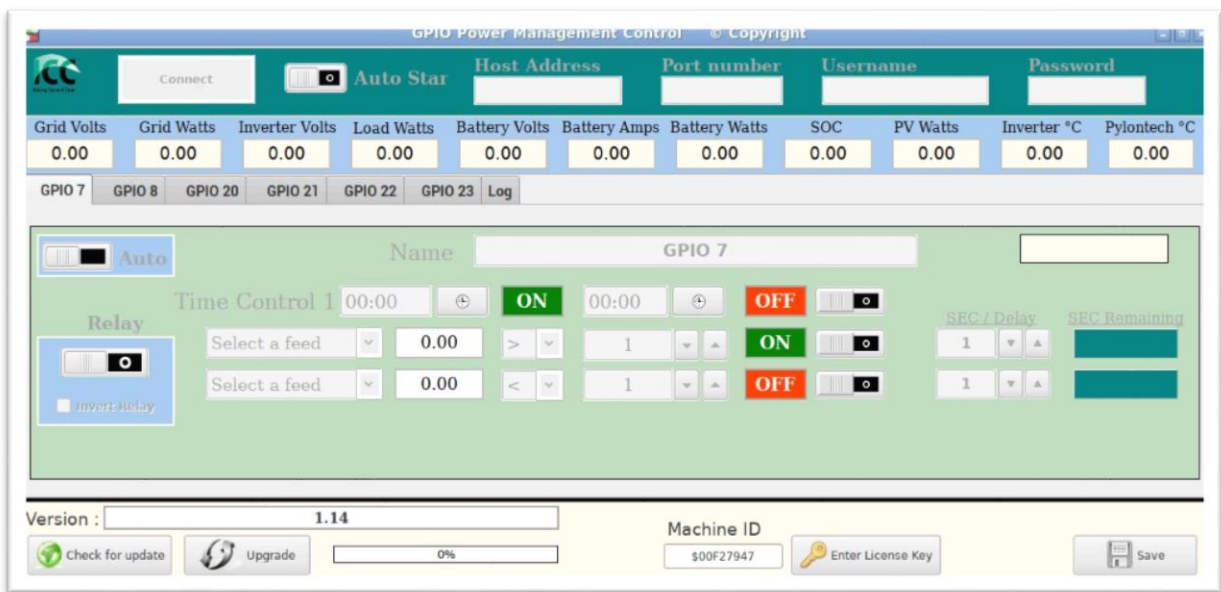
GPIO Power Management Control © Copyright

Connect
Auto Star
Host Address
Port number
Username
Password

| Grid Volts | Grid Watts | Inverter Volts | Load Watts | Battery Volts | Battery Amps | Battery Watts | SOC | PV Watts | Inverter °C | Pylontech °C |
|---|---|---|---|---|---|---|---|---|---|---|
| 0.00 | 0.00 | 0.00 | 0.00 | 0.00 | 0.00 | 0.00 | 0.00 | 0.00 | 0.00 | 0.00 |

GPIO 7 GPIO 8 GPIO 20 GPIO 21 GPIO 22 GPIO 23 Log

Auto
Name GPIO 7

Time Control 1 00:00 ON 00:00 OFF

Relay
Select a feed 0.00 > 1 ON
Select a feed 0.00 < 1 OFF

Invert Relay

SEC / Delay SEC Remaining
1
1

Version : 1.14
Check for update
Upgrade
0%
Machine ID
$00F27947
Enter License Key
Save